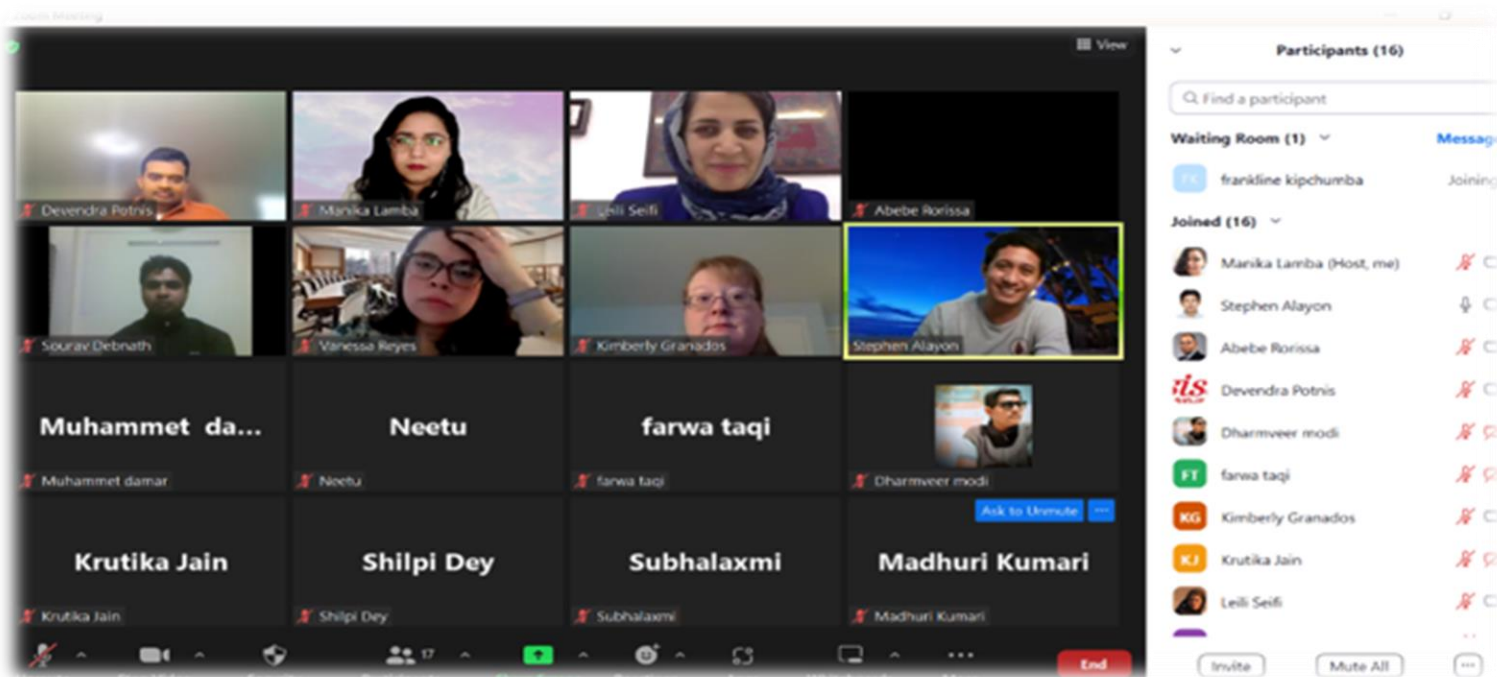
Zoom Meeting

View

Devendra Potnis
Manika Lamba
Leili Seifi
Abebe Rorissa
Sourav Debnath
Vanessa Reyes
Kimberly Granados
Stephen Alayon

Muhammet da...
Muhammet damar
Neetu
Neetu
farwa taqi
farwa taqi
Dharmveer modi

Ask to Unmute
Krutika Jain
Krutika Jain
Shilpi Dey
Shilpi Dey
Subhalaxmi
Subhalaxmi
Madhuri Kumari
Madhuri Kumari

17
End

Participants (16)

Find a participant

Waiting Room (1)
Messag
FK frankline kipchumba
Joining

Joined (16)
Manika Lamba (Host, me)
Stephen Alayon
Abebe Rorissa
Devendra Potnis
Dharmveer modi
FT farwa taqi
KG Kimberly Granados
KJ Krutika Jain
Leili Seifi

Invite
Mute All
...